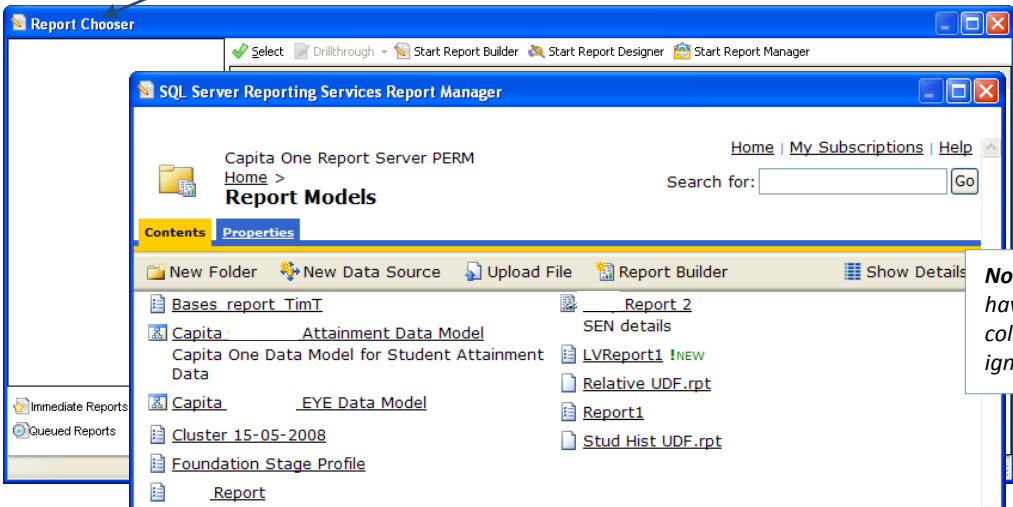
Report Chooser

Select | Drillthrough | Start Report Builder | Start Report Designer | Start Report Manager

SQL Server Reporting Services Report Manager

Home | My Subscriptions | Help

Capita One Report Server PERM
Home >
Report Models

Search for: Go

Contents | Properties

New Folder | New Data Source | Upload File | Report Builder | Show Details

Bases report TimT
Capita Attainment Data Model
Capita One Data Model for Student Attainment Data
Capita EYE Data Model
Cluster 15-05-2008
Foundation Stage Profile
Report

Report 2
SEN details
LVReport1 !NEW
Relative UDF.rpt
Report1
Stud Hist UDF.rpt

Immediate Reports
Queued Reports

No
hav
col
ign